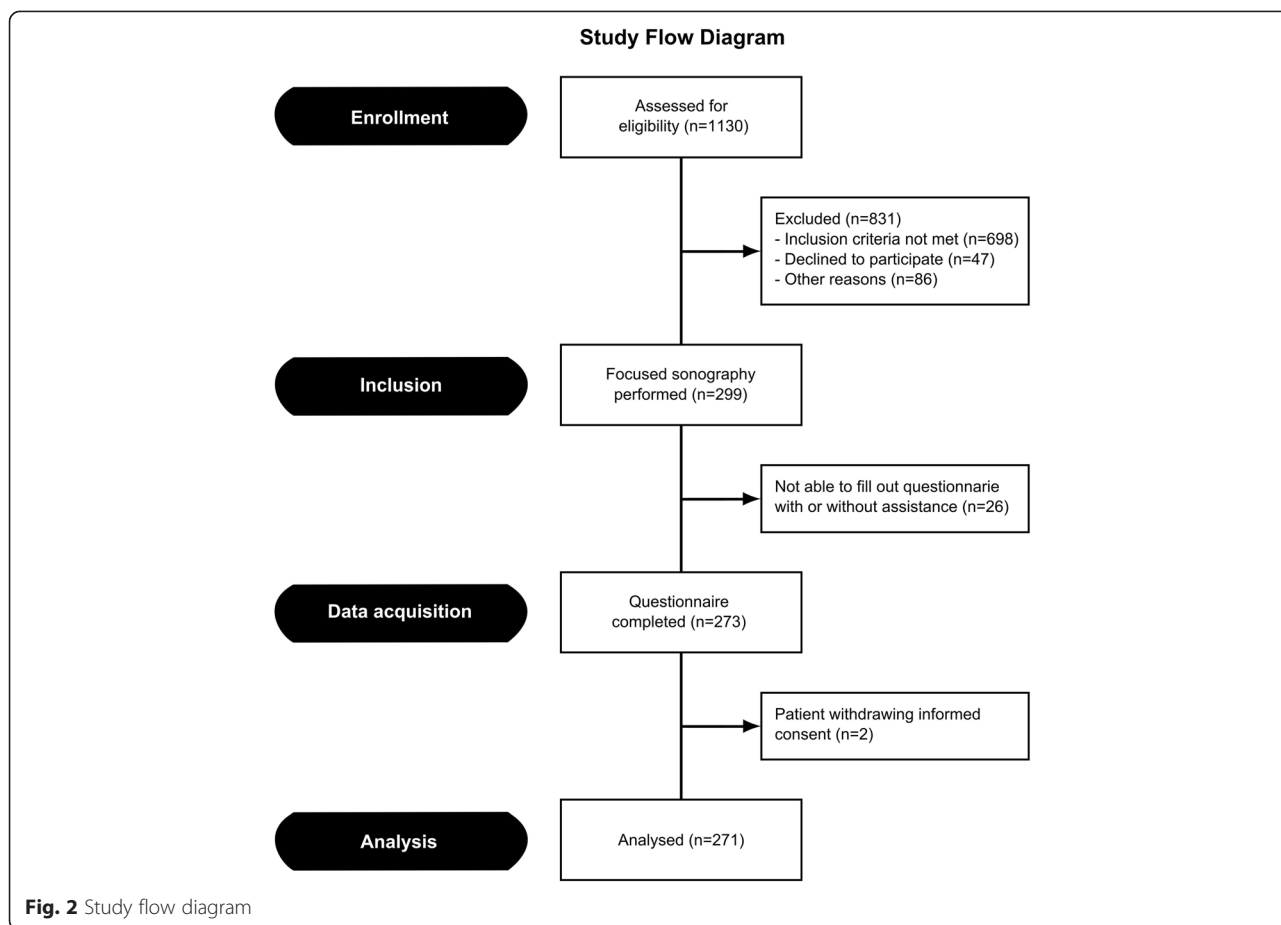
Study Flow Diagram

Enrollment

Assessed for eligibility (n=1130)

Excluded (n=831)
- Inclusion criteria not met (n=698)
- Declined to participate (n=47)
- Other reasons (n=86)

Inclusion

Focused sonography performed (n=299)

Not able to fill out questionnarie with or without assistance (n=26)

Data acquisition

Questionnaire completed (n=273)

Patient withdrawing informed consent (n=2)

Analysis

Analysed (n=271)

Fig. 2 Study flow diagram